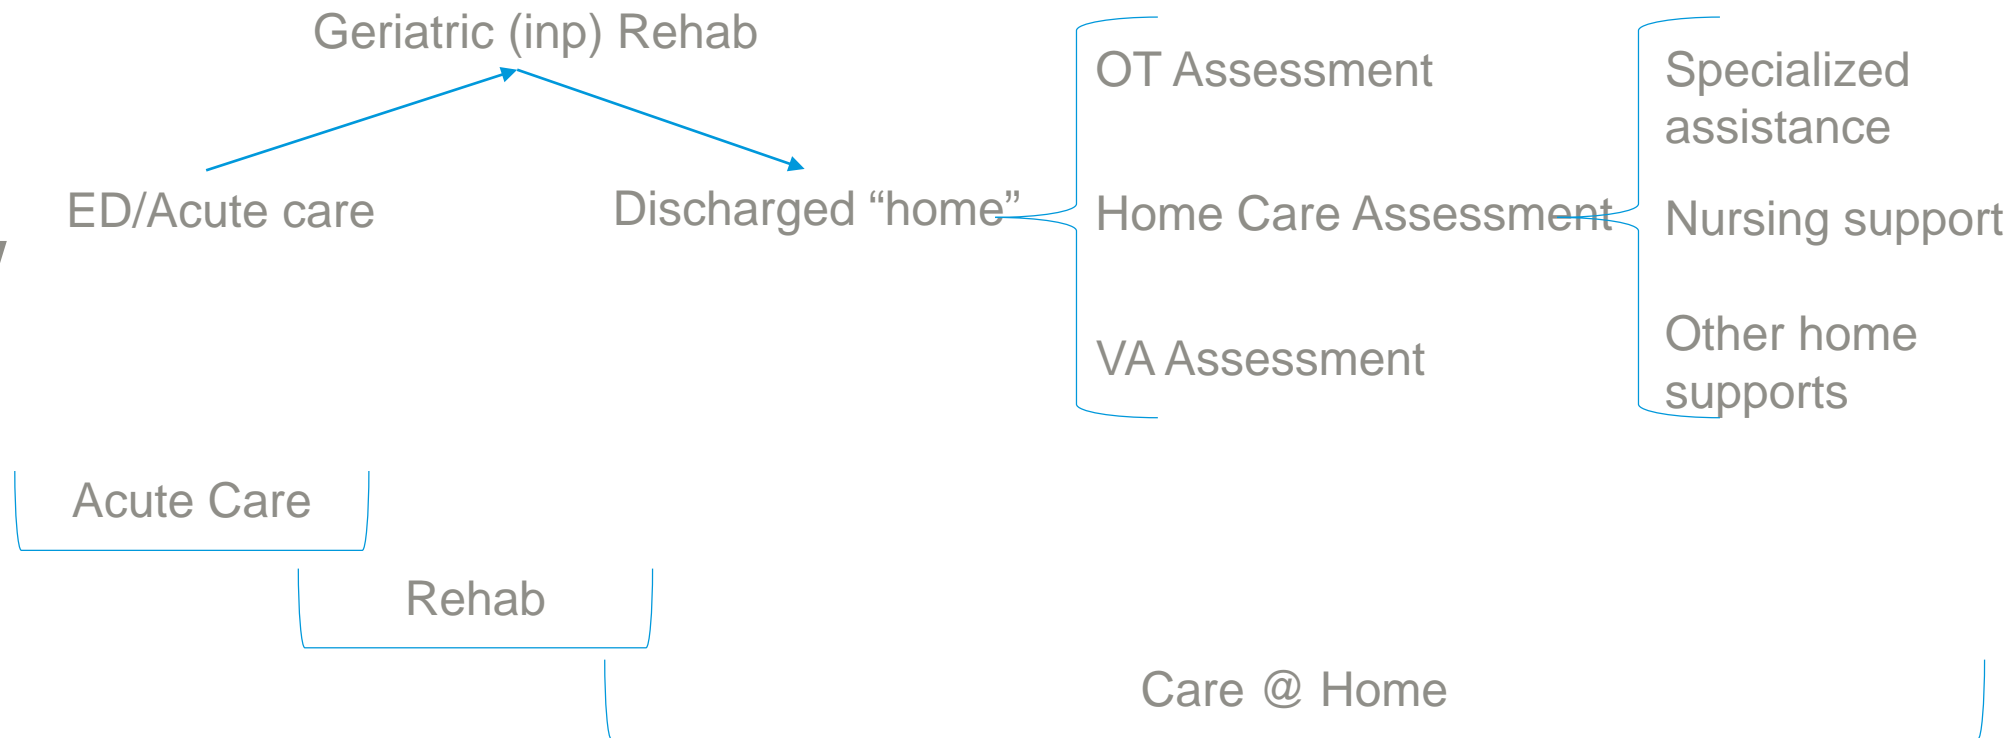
Geriatric (inp) Rehab

ED/Acute care

Discharged “home”

OT Assessment

Home Care Assessment

VA Assessment

Specialized assistance

Nursing support

Other home supports

Acute Care

Rehab

Care @ Home